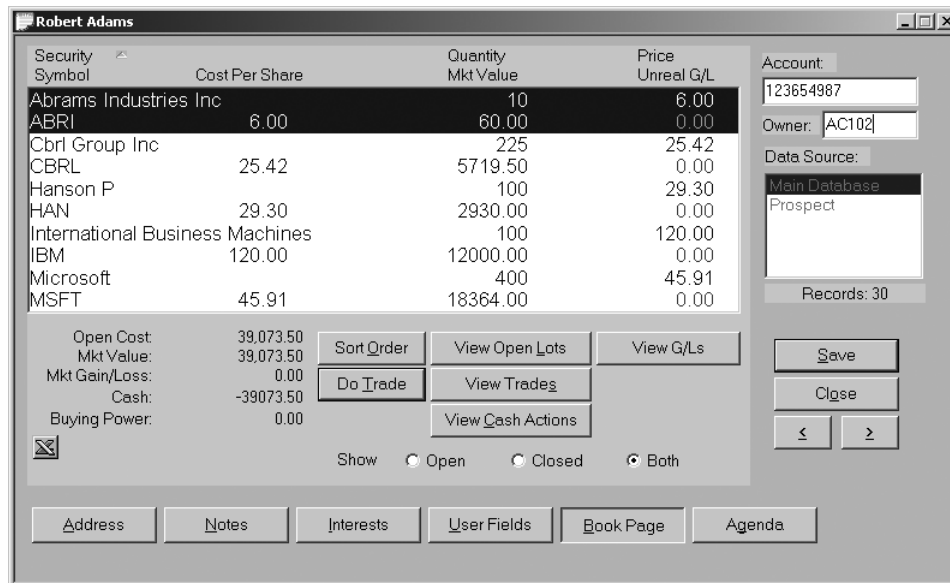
Robert Adams

| Security Symbol | Cost Per Share | Quantity Mkt Value | Price Unreal G/L |
|---|---|---|---|
| Abrams Industries Inc | | 10 | 6.00 |
| ABRI | 6.00 | 60.00 | 0.00 |
| Cbrl Group Inc | | 225 | 25.42 |
| CBRL | 25.42 | 5719.50 | 0.00 |
| Hanson P | | 100 | 29.30 |
| HAN | 29.30 | 2930.00 | 0.00 |
| International Business Machines | | 100 | 120.00 |
| IBM | 120.00 | 12000.00 | 0.00 |
| Microsoft | | 400 | 45.91 |
| MSFT | 45.91 | 18364.00 | 0.00 |

Account: 123654987
Owner: AC102
Data Source:
Main Database
Prospect
Records: 30

Open Cost: 39,073.50
Mkt Value: 39,073.50
Mkt Gain/Loss: 0.00
Cash: -39073.50
Buying Power: 0.00

Sort Order
View Open Lots
View G/Ls
Do Trade
View Trades
View Cash Actions

Show Open Closed Both

Save
Close
<
>

Address
Notes
Interests
User Fields
Book Page
Agenda